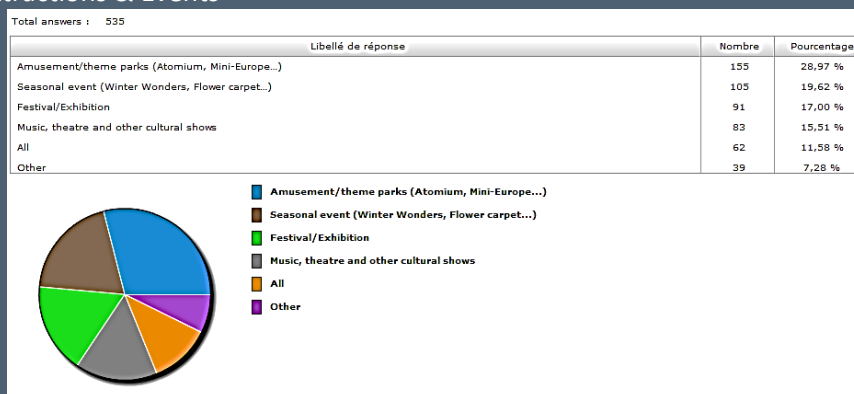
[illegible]ctions & Events

Total answers : 535

| Libellé de réponse | Nombre | Pourcentage |
|---|---|---|
| Amusement/theme parks (Atomium, Mini-Europe...) | 155 | 28,97 % |
| Seasonal event (Winter Wonders, Flower carpet...) | 105 | 19,62 % |
| Festival/Exhibition | 91 | 17,00 % |
| Music, theatre and other cultural shows | 83 | 15,51 % |
| All | 62 | 11,58 % |
| Other | 39 | 7,28 % |

Amusement/theme parks (Atomium, Mini-Europe...)
Seasonal event (Winter Wonders, Flower carpet...)
Festival/Exhibition
Music, theatre and other cultural shows
All
Other